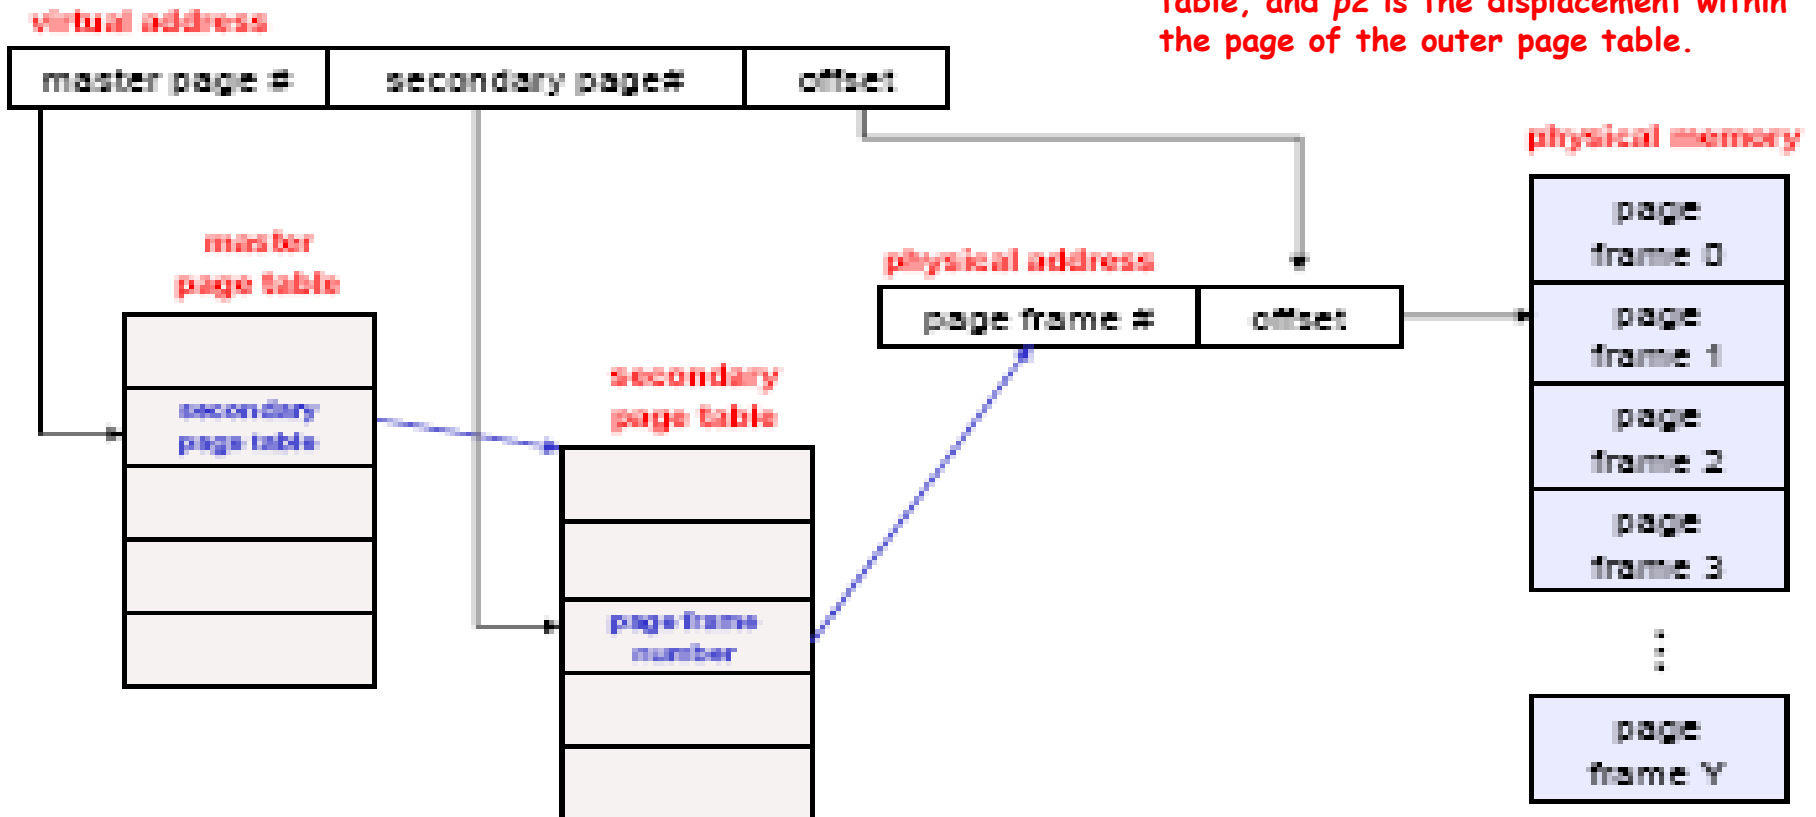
table, and p2 is the displacement within the page of the outer page table.

virtual address

master page # | secondary page# | offset

physical memory

master page table

secondary page table

physical address

page frame # | offset

secondary page table

page frame number

page frame 0

page frame 1

page frame 2

page frame 3

⋮

page frame Y